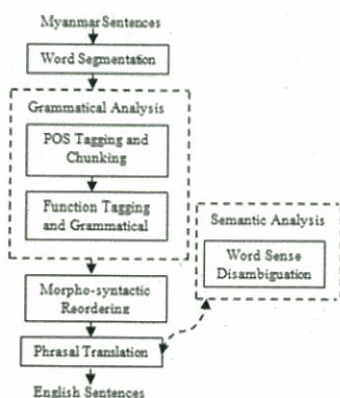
Myanmar Sentences

Word Segmentation

Grammatical Analysis

POS Tagging and Chunking

Function Tagging and Grammatical

Semantic Analysis

Word Sense Disambiguation

Morpho-syntactic Reordering

Phrasal Translation

English Sentences